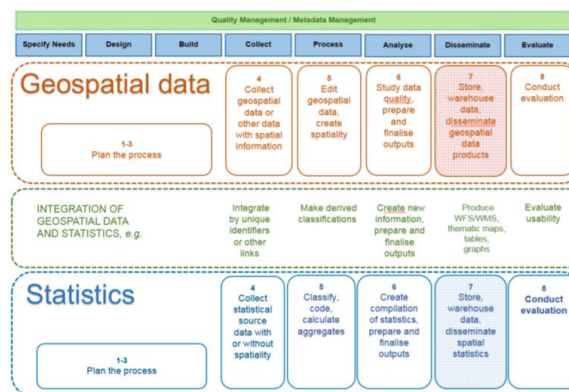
Quality Management / Metadata Management

Specify Needs | Design | Build | Collect | Process | Analyse | Disseminate | Evaluate

Geospatial data

1-3
Plan the process

4
Collect geospatial data or other data with spatial information

5
Edit geospatial data, create spatiality

6
Study data quality, prepare and finalise outputs

7
Store, warehouse data, disseminate geospatial data products

8
Conduct evaluation

INTEGRATION OF GEOSPATIAL DATA AND STATISTICS, e.g.

Integrate by unique identifiers or other links

Make derived classifications

Create new information, prepare and finalise outputs

Produce WFS/WMS, thematic maps, tables, graphs

Evaluate usability

Statistics

1-3
Plan the process

4
Collect statistical source data with or without spatiality

5
Classify, code, calculate aggregates

6
Create compilation of statistics, prepare and finalise outputs

7
Store, warehouse data, disseminate spatial statistics

8
Conduct evaluation